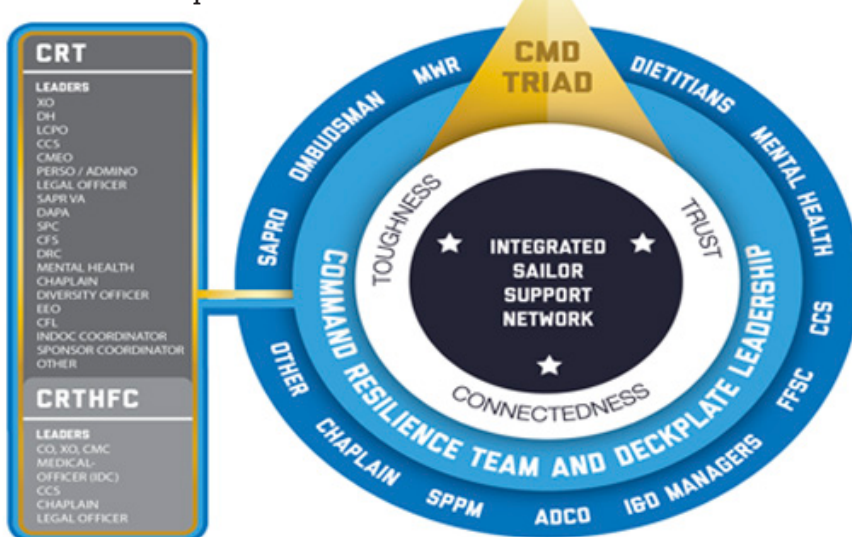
CRT

LEADERS
XO
DH
LCPO
CCS
CMEO
PERSO / ADMINO
LEGAL OFFICER
SAPR VA
DAPA
SPC
CFS
DRC
MENTAL HEALTH
CHAPLAIN
DIVERSITY OFFICER
EEO
CFL
INDOC COORDINATOR
SPONSOR COORDINATOR
OTHER

CRTHFC

LEADERS
CO, XO, CMC
MEDICAL-OFFICER (IDC)
CCS
CHAPLAIN
LEGAL OFFICER

CMD TRIAD

MWR
DIETITIANS
OMBUDSMAN
MENTAL HEALTH
SAPRO
CCS
FFSC
OTHER
CHAPLAIN
SPPM
ADCO
I&D MANAGERS

COMMAND RESILIENCE TEAM AND DECKPLATE LEADERSHIP

TOUGHNESS
TRUST
CONNECTEDNESS

INTEGRATED SAILOR SUPPORT NETWORK